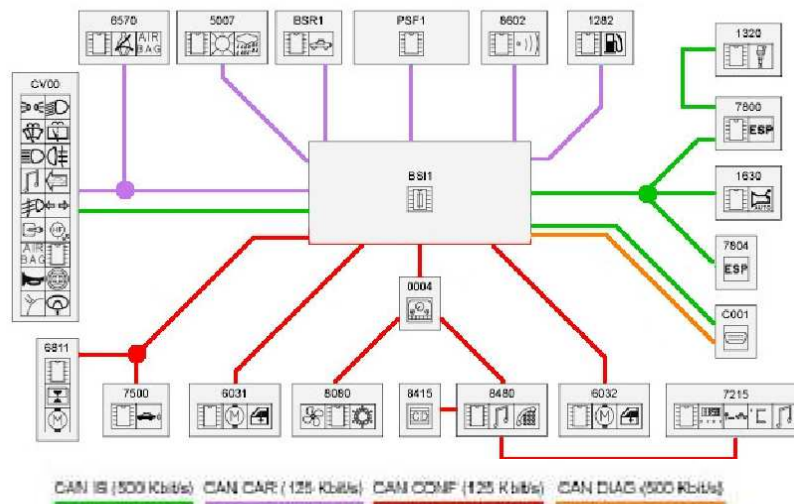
6570

AIR BAG

5007

BSR1

PSF1

8602

1282

1320

7800

ESP

CV00

AIR BAG

BSI1

1630

AUTO

7804

ESP

C001

0004

6811

7500

6031

8080

8415

CD

8480

6032

7215

CAN IS (500 Kbit/s)

CAN CAR (125 Kbit/s)

CAN CONF (125 Kbit/s)

CAN DIAG (500 Kbit/s)